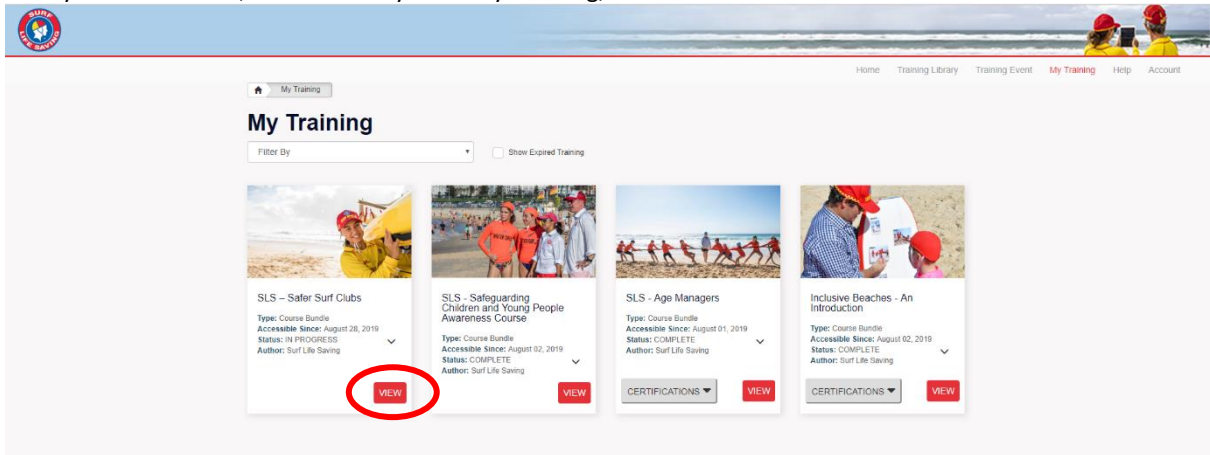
SURF LIFE SAVING

Home Training Library Training Event My Training Help Account

My Training

My Training

Filter By

Show Expired Training

SLS – Safer Surf Clubs

Type: Course Bundle
Accessible Since: August 28, 2019
Status: IN PROGRESS
Author: Surf Life Saving

VIEW

SLS - Safeguarding Children and Young People Awareness Course

Type: Course Bundle
Accessible Since: August 02, 2019
Status: COMPLETE
Author: Surf Life Saving

VIEW

SLS - Age Managers

Type: Course Bundle
Accessible Since: August 01, 2019
Status: COMPLETE
Author: Surf Life Saving

CERTIFICATIONS

VIEW

Inclusive Beaches - An Introduction

Type: Course Bundle
Accessible Since: August 02, 2019
Status: COMPLETE
Author: Surf Life Saving

CERTIFICATIONS

VIEW